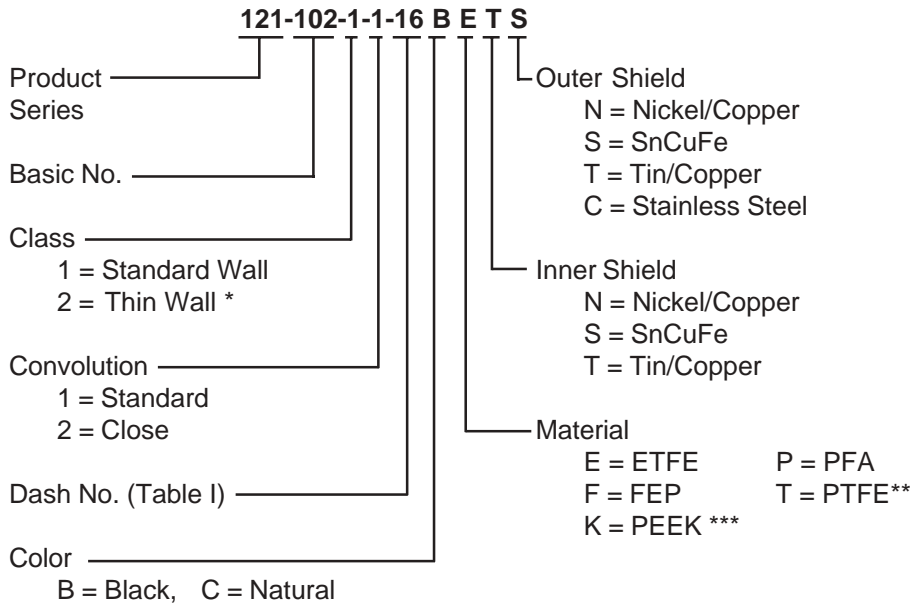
121-102-1-1-16 B E T S

Product Series

Basic No.

Class
1 = Standard Wall
2 = Thin Wall *

Convolution
1 = Standard
2 = Close

Dash No. (Table I)

Color
B = Black, C = Natural

Outer Shield
N = Nickel/Copper
S = SnCuFe
T = Tin/Copper
C = Stainless Steel

Inner Shield
N = Nickel/Copper
S = SnCuFe
T = Tin/Copper

Material
E = ETFE P = PFA
F = FEP T = PTFE**
K = PEEK ***